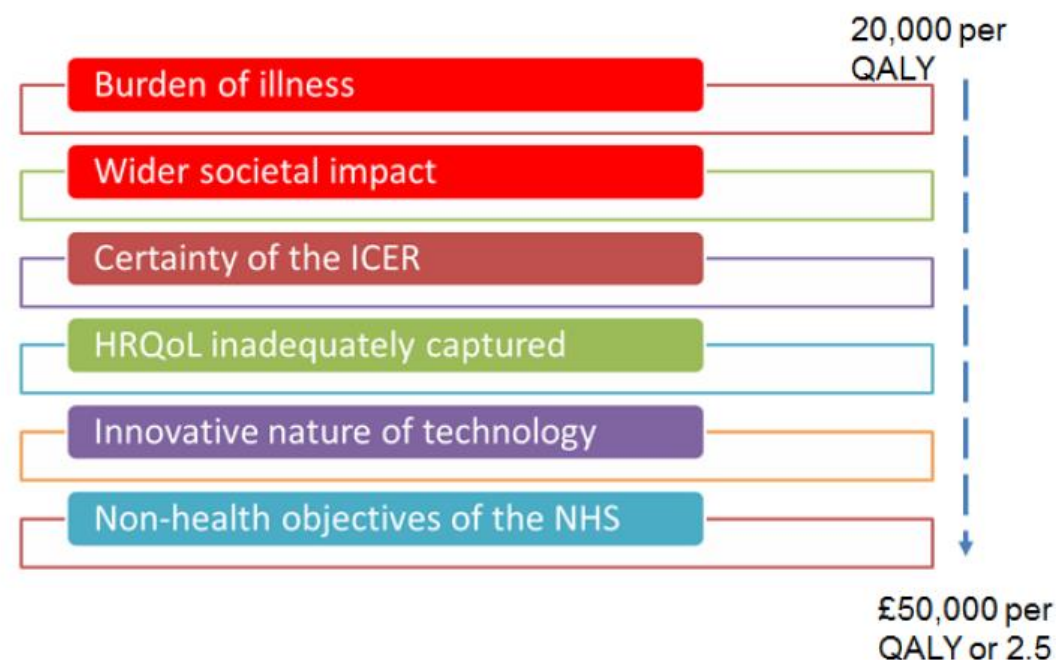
20,000 per QALY

Burden of illness

Wider societal impact

Certainty of the ICER

HRQoL inadequately captured

Innovative nature of technology

Non-health objectives of the NHS

£50,000 per QALY or 2.5